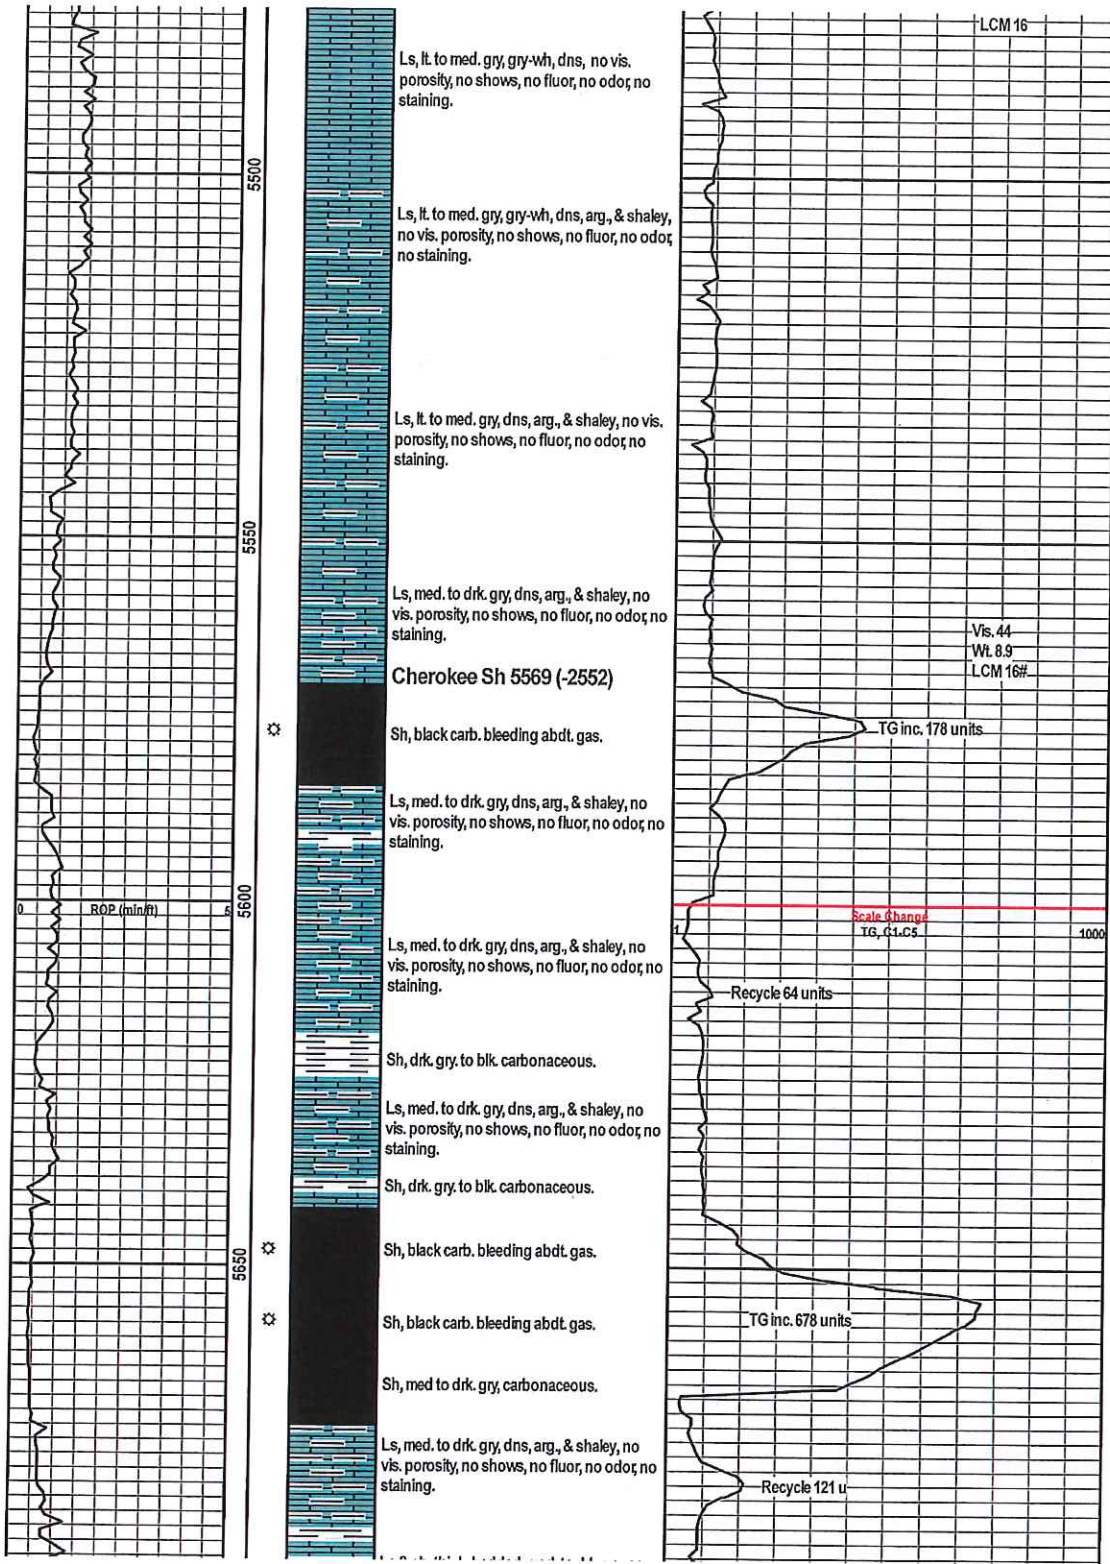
LCM 16

5500

Ls, lt. to med. gry, gry-wh, dns, no vis. porosity, no shows, no fluor, no odor, no staining.

Ls, lt. to med. gry, gry-wh, dns, arg., & shaley, no vis. porosity, no shows, no fluor, no odor, no staining.

Ls, lt. to med. gry, dns, arg., & shaley, no vis. porosity, no shows, no fluor, no odor, no staining.

5550

Ls, med. to drk. gry, dns, arg., & shaley, no vis. porosity, no shows, no fluor, no odor, no staining.

Vis. 44
Wt. 8.9
LCM 16#

Cherokee Sh 5569 (-2552)

Sh, black carb. bleeding abdt. gas.

TG inc. 178 units

Ls, med. to drk. gry, dns, arg., & shaley, no vis. porosity, no shows, no fluor, no odor, no staining.

0 ROP (min/ft) 5

5600

Scale Change
TG, C1-C5
1 1000

Ls, med. to drk. gry, dns, arg., & shaley, no vis. porosity, no shows, no fluor, no odor, no staining.

Recycle 64 units

Sh, drk. gry. to blk. carbonaceous.

Ls, med. to drk. gry, dns, arg., & shaley, no vis. porosity, no shows, no fluor, no odor, no staining.

Sh, drk. gry. to blk. carbonaceous.

5650

Sh, black carb. bleeding abdt. gas.

Sh, black carb. bleeding abdt. gas.

TG inc. 678 units

Sh, med to drk. gry, carbonaceous.

Ls, med. to drk. gry, dns, arg., & shaley, no vis. porosity, no shows, no fluor, no odor, no staining.

Recycle 121 u

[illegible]